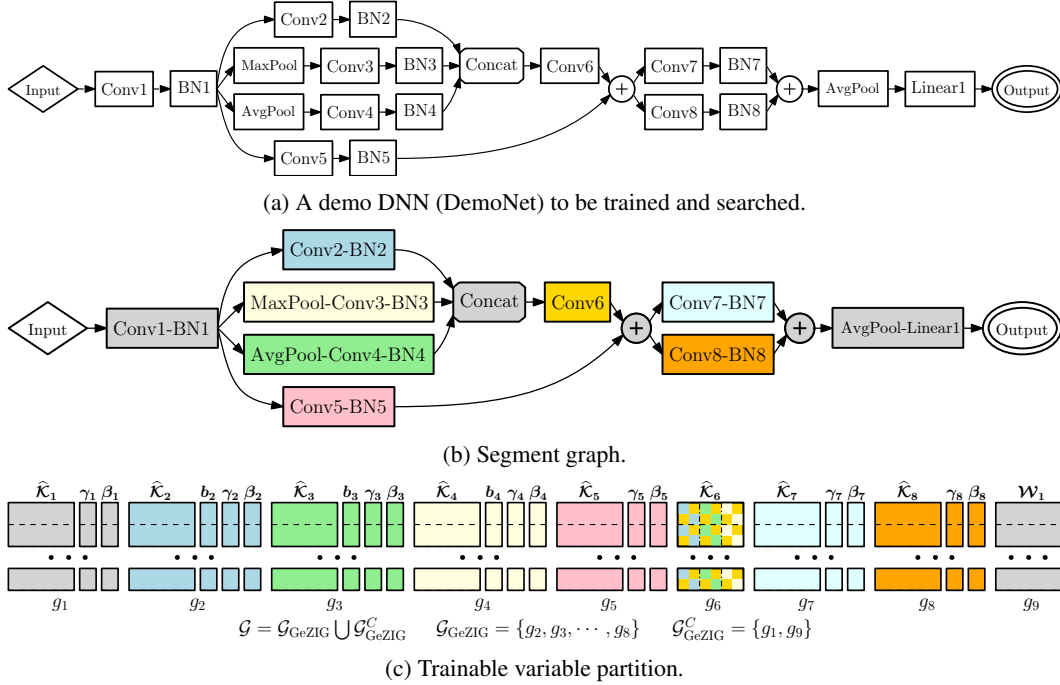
Input Conv1 BN1 Conv2 BN2 MaxPool Conv3 BN3 AvgPool Conv4 BN4 Conv5 BN5 Concat Conv6 + Conv7 BN7 Conv8 BN8 + AvgPool Linear1 Output

(a) A demo DNN (DemoNet) to be trained and searched.

Input Conv1-BN1 Conv2-BN2 MaxPool-Conv3-BN3 AvgPool-Conv4-BN4 Conv5-BN5 Concat Conv6 + Conv7-BN7 Conv8-BN8 + AvgPool-Linear1 Output

(b) Segment graph.

$\widehat{\mathcal{K}}_1$ $\gamma_1$ $\beta_1$ $\widehat{\mathcal{K}}_2$ $b_2$ $\gamma_2$ $\beta_2$ $\widehat{\mathcal{K}}_3$ $b_3$ $\gamma_3$ $\beta_3$ $\widehat{\mathcal{K}}_4$ $b_4$ $\gamma_4$ $\beta_4$ $\widehat{\mathcal{K}}_5$ $\gamma_5$ $\beta_5$ $\widehat{\mathcal{K}}_6$ $\widehat{\mathcal{K}}_7$ $\gamma_7$ $\beta_7$ $\widehat{\mathcal{K}}_8$ $\gamma_8$ $\beta_8$ $\mathcal{W}_1$

$g_1$ $g_2$ $g_3$ $g_4$ $g_5$ $g_6$ $g_7$ $g_8$ $g_9$

$\mathcal{G} = \mathcal{G}_{\text{GeZIG}} \bigcup \mathcal{G}_{\text{GeZIG}}^C$ $\mathcal{G}_{\text{GeZIG}} = \{g_2, g_3, \cdots, g_8\}$ $\mathcal{G}_{\text{GeZIG}}^C = \{g_1, g_9\}$

(c) Trainable variable partition.